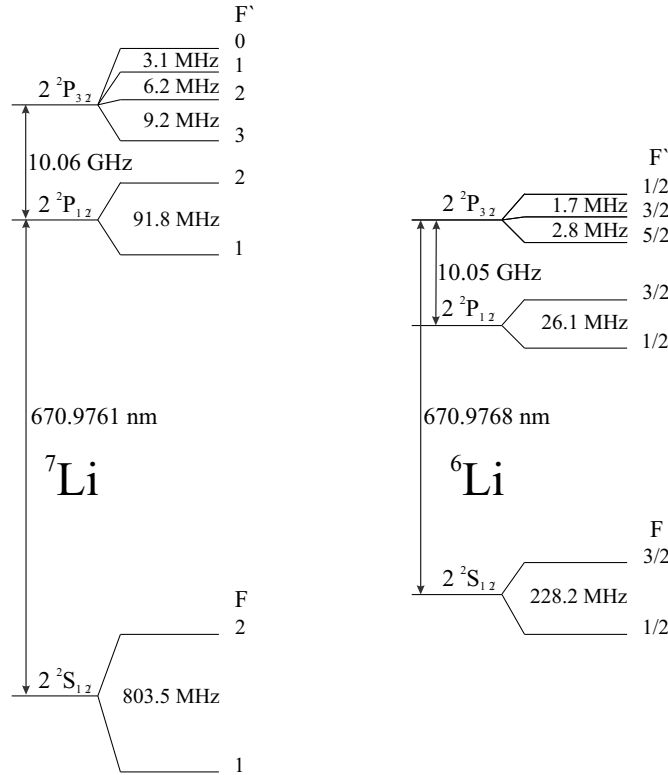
F`
0
1
2
3
3.1 MHz
6.2 MHz
9.2 MHz
$2\ ^2P_{3/2}$
10.06 GHz
2
$2\ ^2P_{1/2}$
91.8 MHz
1
670.9761 nm
$^7$Li
F
2
$2\ ^2S_{1/2}$
803.5 MHz
1

F`
1/2
3/2
5/2
$2\ ^2P_{3/2}$
1.7 MHz
2.8 MHz
10.05 GHz
3/2
$2\ ^2P_{1/2}$
26.1 MHz
1/2
670.9768 nm
$^6$Li
F
3/2
$2\ ^2S_{1/2}$
228.2 MHz
1/2